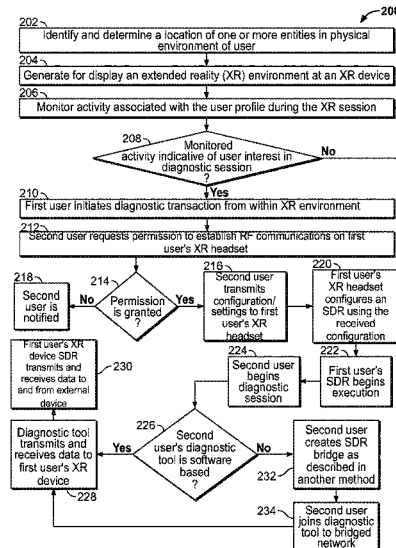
200

202 Identify and determine a location of one or more entities in physical environment of user

204 Generate for display an extended reality (XR) environment at an XR device

206 Monitor activity associated with the user profile during the XR session

208 Monitored activity indicative of user interest in diagnostic session ?

No

Yes

210 First user initiates diagnostic transaction from within XR environment

212 Second user requests permission to establish RF communications on first user's XR headset

218 Second user is notified

No

214 Permission is granted ?

Yes

216 Second user transmits configuration/ settings to first user's XR headset

220 First user's XR headset configures an SDR using the received configuration

230 First user's XR device SDR transmits and receives data to and from external device

224 Second user begins diagnostic session

222 First user's SDR begins execution

Diagnostic tool transmits and receives data to first user's XR device

228

Yes

226 Second user's diagnostic tool is software based ?

No

Second user creates SDR bridge as described in another method

232

234 Second user joins diagnostic tool to bridged network